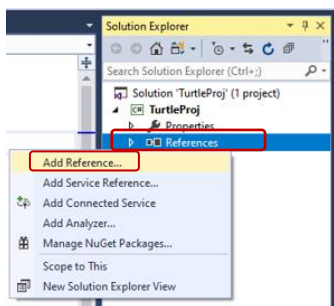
Solution Explorer

Search Solution Explorer (Ctrl+;)

Solution 'TurtleProj' (1 project)

TurtleProj

Properties

References

Add Reference...

Add Service Reference...

Add Connected Service

Add Analyzer...

Manage NuGet Packages...

Scope to This

New Solution Explorer View